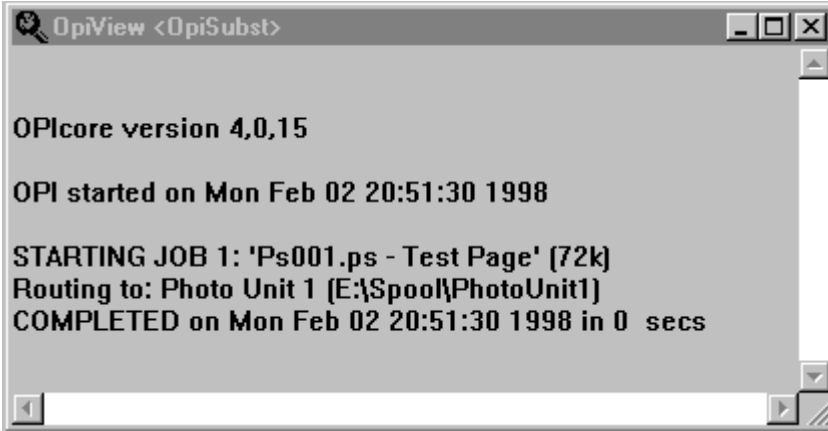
OpiView <OpiSubst>

OPIcore version 4,0,15

OPI started on Mon Feb 02 20:51:30 1998

STARTING JOB 1: 'Ps001.ps - Test Page' (72k)
Routing to: Photo Unit 1 (E:\Spool\PhotoUnit1)
COMPLETED on Mon Feb 02 20:51:30 1998 in 0 secs